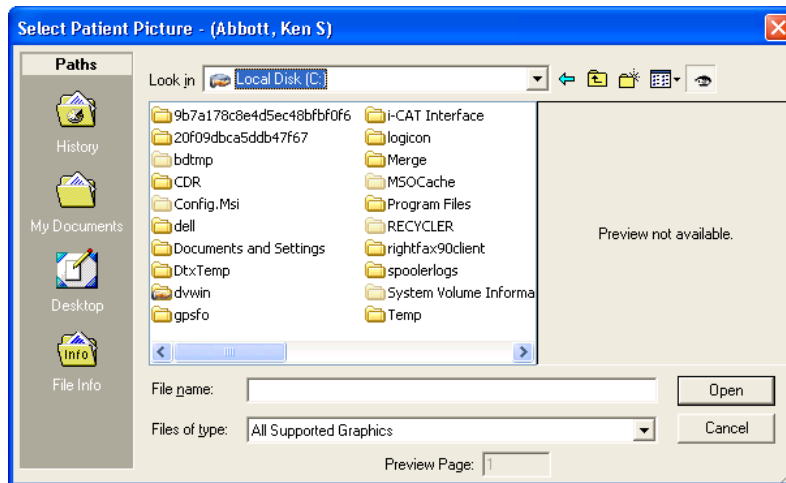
Select Patient Picture - (Abbott, Ken S)

Paths

History

My Documents

Desktop

Info

File Info

Look in Local Disk (C:)

9b7a178c8e4d5ec48bfbf0f6
20f09dbca5ddb47f67
bdtmp
CDR
Config.Msi
dell
Documents and Settings
DtxTemp
dvwin
gpsfo
i-CAT Interface
logicon
Merge
MSOCache
Program Files
RECYCLER
rightfax90client
spoolerlogs
System Volume Informa
Temp

Preview not available.

File name:

Open

Files of type: All Supported Graphics

Cancel

Preview Page: 1